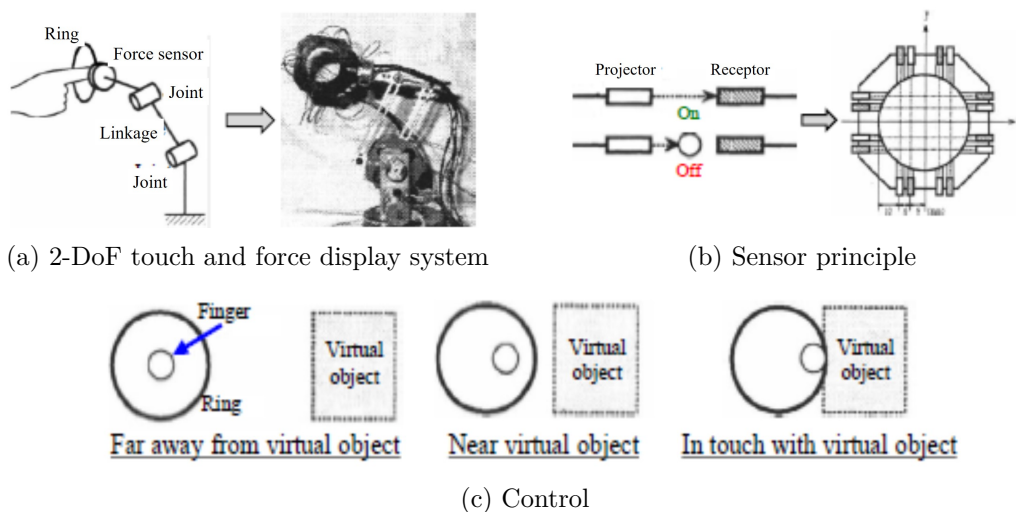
Ring
Force sensor
Joint
Linkage
Joint

Projector
Receptor
On
Off

(a) 2-DoF touch and force display system

(b) Sensor principle

Finger
Ring
Virtual object
Far away from virtual object

Virtual object
Near virtual object

Virtual object
In touch with virtual object

(c) Control